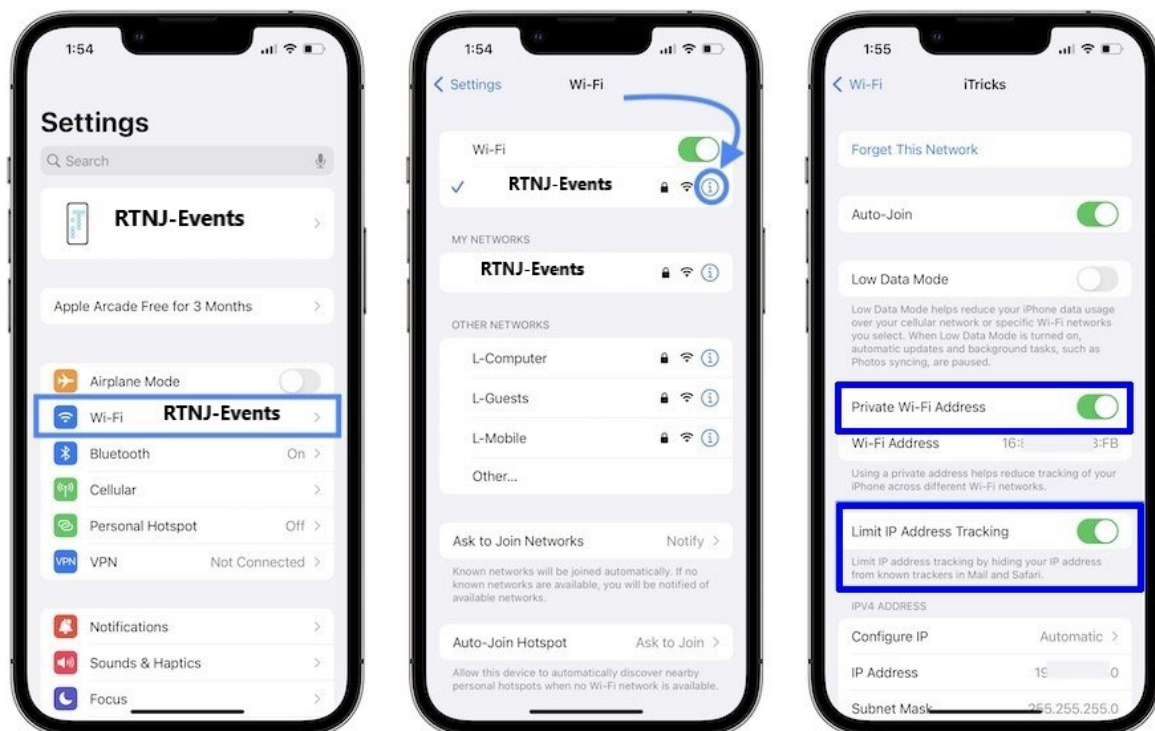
1:54

Settings

Search

RTNJ-Events

Apple Arcade Free for 3 Months

Airplane Mode

Wi-Fi RTNJ-Events

Bluetooth On

Cellular

Personal Hotspot Off

VPN Not Connected

Notifications

Sounds & Haptics

Focus

1:54

Settings Wi-Fi

Wi-Fi

RTNJ-Events

MY NETWORKS

RTNJ-Events

OTHER NETWORKS

L-Computer

L-Guests

L-Mobile

Other...

Ask to Join Networks Notify

Known networks will be joined automatically. If no known networks are available, you will be notified of available networks.

Auto-Join Hotspot Ask to Join

Allow this device to automatically discover nearby personal hotspots when no Wi-Fi network is available.

1:55

Wi-Fi iTricks

Forget This Network

Auto-Join

Low Data Mode

Low Data Mode helps reduce your iPhone data usage over your cellular network or specific Wi-Fi networks you select. When Low Data Mode is turned on, automatic updates and background tasks, such as Photos syncing, are paused.

Private Wi-Fi Address

Wi-Fi Address 16:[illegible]3:FB

Using a private address helps reduce tracking of your iPhone across different Wi-Fi networks.

Limit IP Address Tracking

Limit IP address tracking by hiding your IP address from known trackers in Mail and Safari.

IPV4 ADDRESS

Configure IP Automatic

IP Address 1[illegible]0

Subnet Mask 255.255.255.0